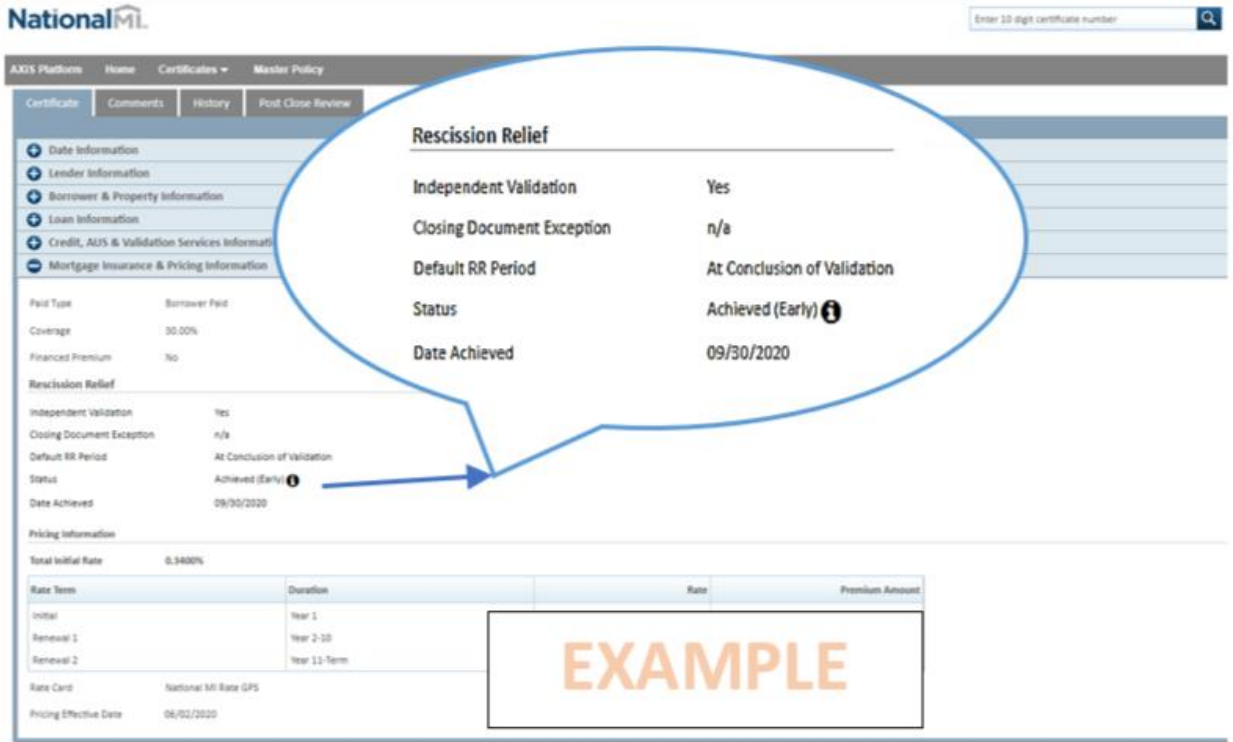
NationalMI

Enter 10 digit certificate number

AXIS Platform Home Certificates ▾ Master Policy

Certificate Comments History Post Close Review

Date Information
Lender Information
Borrower & Property Information
Loan Information
Credit, AUS & Validation Services Informati
Mortgage Insurance & Pricing Information

Paid Type Borrower Paid
Coverage 30.00%
Financed Premium No

Rescission Relief

Independent Validation Yes
Closing Document Exception n/a
Default RR Period At Conclusion of Validation
Status Achieved (Early)
Date Achieved 09/30/2020

Rescission Relief

Independent Validation Yes
Closing Document Exception n/a
Default RR Period At Conclusion of Validation
Status Achieved (Early)
Date Achieved 09/30/2020

Pricing Information

Total Initial Rate 0.3400%

| Rate Term | Duration | Rate | Premium Amount |
|---|---|---|---|
| Initial | Year 1 | | |
| Renewal 1 | Year 2-10 | | |
| Renewal 2 | Year 11-Term | | |

EXAMPLE

Rate Card National MI Rate GPS
Pricing Effective Date 06/02/2020